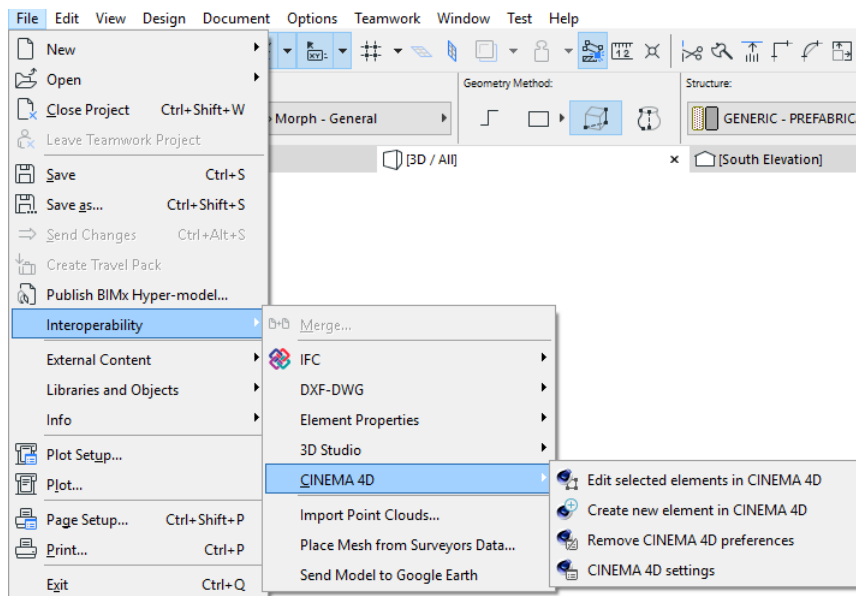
File Edit View Design Document Options Teamwork Window Test Help

New
Open
Close Project Ctrl+Shift+W
Leave Teamwork Project
Save Ctrl+S
Save as... Ctrl+Shift+S
Send Changes Ctrl+Alt+S
Create Travel Pack
Publish BIMx Hyper-model...
Interoperability
External Content
Libraries and Objects
Info
Plot Setup...
Plot...
Page Setup... Ctrl+Shift+P
Print... Ctrl+P
Exit Ctrl+Q

Merge...
IFC
DXF-DWG
Element Properties
3D Studio
CINEMA 4D
Import Point Clouds...
Place Mesh from Surveyors Data...
Send Model to Google Earth

Edit selected elements in CINEMA 4D
Create new element in CINEMA 4D
Remove CINEMA 4D preferences
CINEMA 4D settings

Geometry Method:
Structure:
Morph - General
GENERIC - PREFABRIC
[3D / All]
[South Elevation]